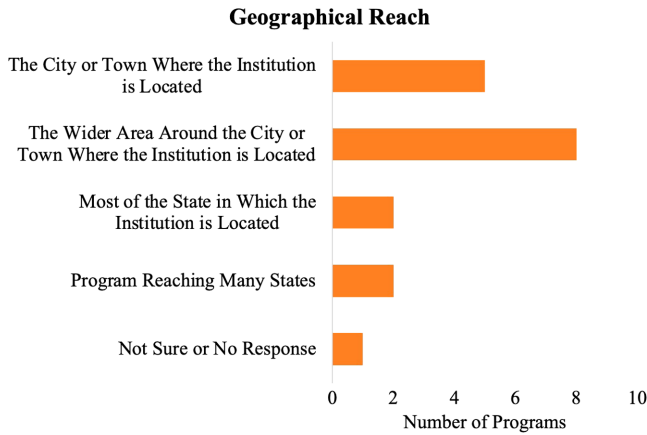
Geographical Reach

The City or Town Where the Institution is Located

The Wider Area Around the City or Town Where the Institution is Located

Most of the State in Which the Institution is Located

Program Reaching Many States

Not Sure or No Response

0
2
4
6
8
10

Number of Programs